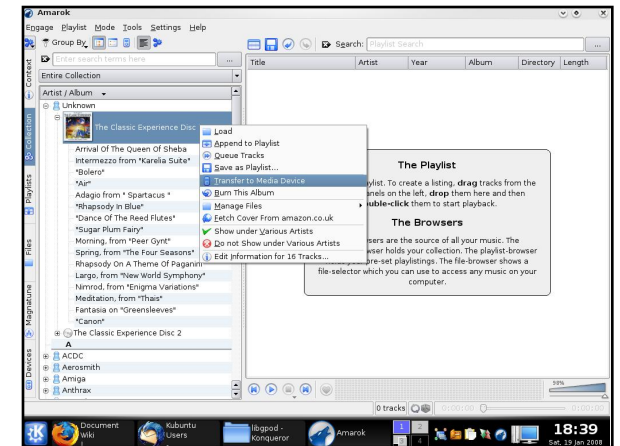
Amarok

Engage Playlist Mode Tools Settings Help

Group By

Enter search terms here

Entire Collection

Artist / Album

Unknown

The Classic Experience Disc

Arrival Of The Queen Of Sheba
Intermezzo from "Karelia Suite"
"Bolero"
"Air"
Adagio from " Spartacus "
"Rhapsody In Blue"
"Dance Of The Reed Flutes"
"Sugar Plum Fairy"
Morning, from "Peer Gynt"
Spring, from "The Four Seasons"
Rhapsody On A Theme Of Paganini
Largo, from "New World Symphony"
Nimrod, from "Enigma Variations"
Meditation, from "Thais"
Fantasia on "Greensleeves"
"Canon"

The Classic Experience Disc 2

A

ACDC
Aerosmith
Amiga
Anthrax

Context
Collection
Playlists
Files
Magnatune
Devices

Load
Append to Playlist
Queue Tracks
Save as Playlist...
Transfer to Media Device
Burn This Album
Manage Files
Fetch Cover From amazon.co.uk
Show under Various Artists
Do not Show under Various Artists
Edit Information for 16 Tracks...

Search: Playlist Search

Title | Artist | Year | Album | Directory | Length

The Playlist

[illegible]ylist. To create a listing, drag tracks from the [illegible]anels on the left, drop them here and then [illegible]ouble-click them to start playback.

The Browsers

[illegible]sers are the source of all your music. The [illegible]wser holds your collection. The playlist-browser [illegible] your pre-set playlistings. The file-browser shows a file-selector which you can use to access any music on your computer.

59%

0 tracks

0:00:00

Document Wiki

Kubuntu Users

libgpod - Konqueror

Amarok

1 2 3 4

18:39
Sat, 19 Jan 2008